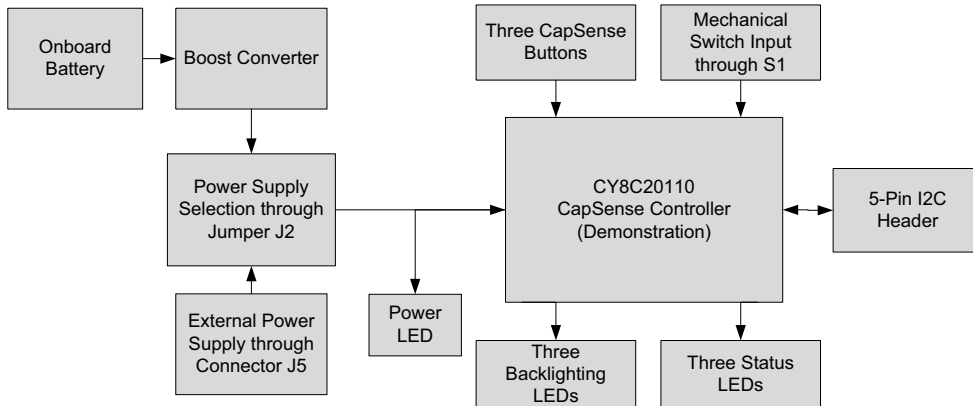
Onboard Battery

Boost Converter

Three CapSense Buttons

Mechanical Switch Input through S1

Power Supply Selection through Jumper J2

CY8C20110 CapSense Controller (Demonstration)

5-Pin I2C Header

External Power Supply through Connector J5

Power LED

Three Backlighting LEDs

Three Status LEDs